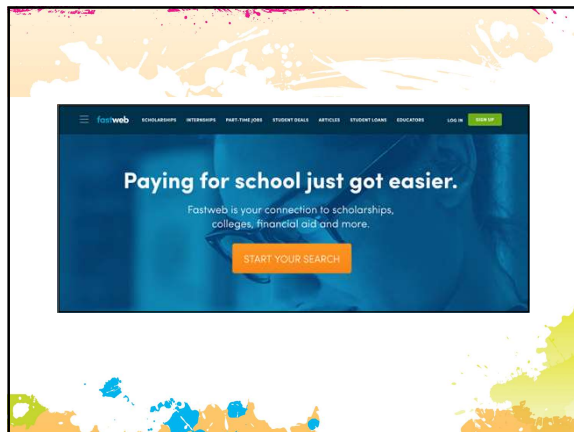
fastweb SCHOLARSHIPS INTERNSHIPS PART-TIME JOBS STUDENT DEALS ARTICLES STUDENT LOANS EDUCATORS LOG IN SIGN UP

Paying for school just got easier.

Fastweb is your connection to scholarships, colleges, financial aid and more.

START YOUR SEARCH